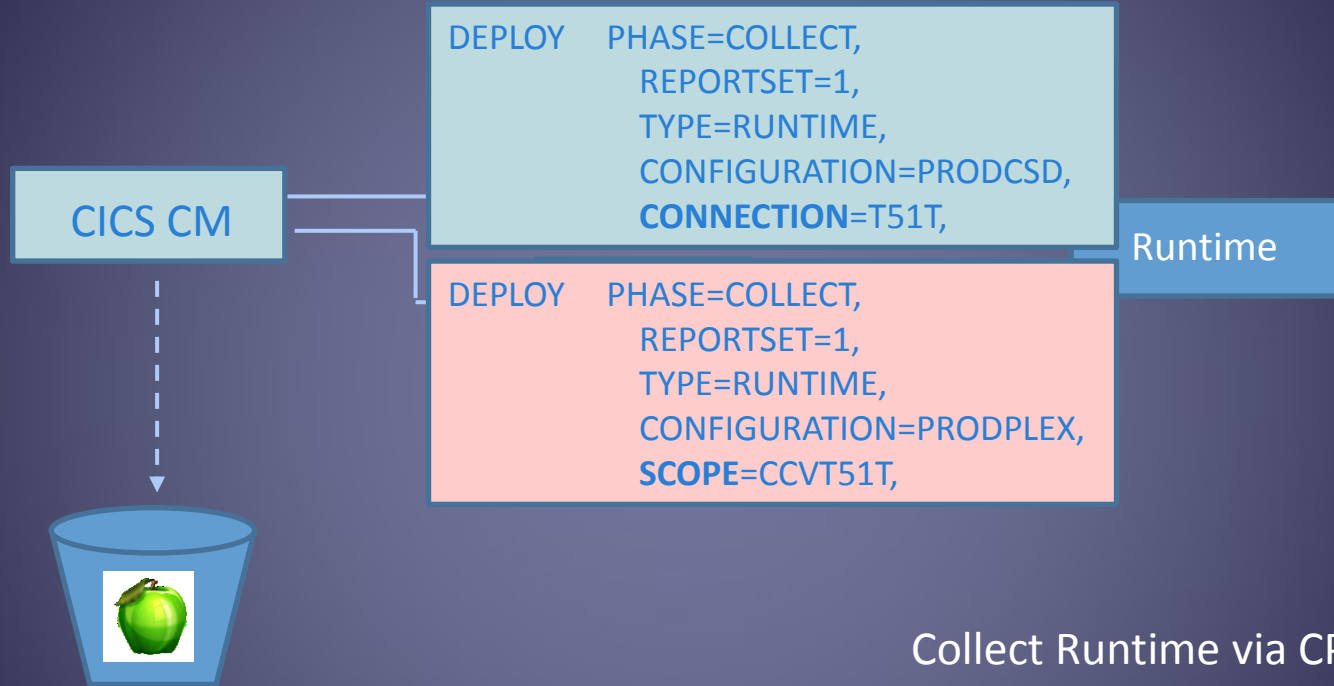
DEPLOY PHASE=COLLECT,
REPORTSET=1,
TYPE=RUNTIME,
CONFIGURATION=PRODCSD,
**CONNECTION**=T51T,

CICS CM

Runtime

DEPLOY PHASE=COLLECT,
REPORTSET=1,
TYPE=RUNTIME,
CONFIGURATION=PRODPLEX,
**SCOPE**=CCVT51T,

Collect Runtime via C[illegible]